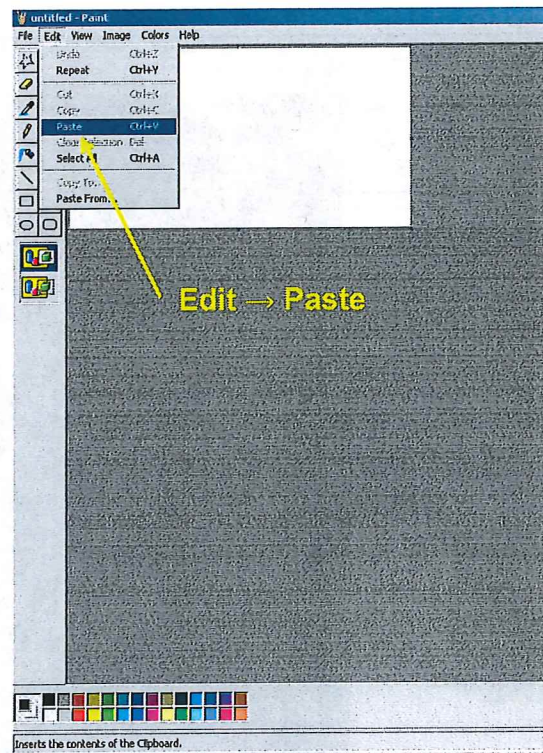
untitled - Paint
File Edit View Image Colors Help
Undo Ctrl+Z
Repeat Ctrl+Y
Cut Ctrl+X
Copy Ctrl+C
Paste Ctrl+V
Clear Selection Del
Select All Ctrl+A
Copy To...
Paste From...

Edit → Paste

Inserts the contents of the Clipboard.